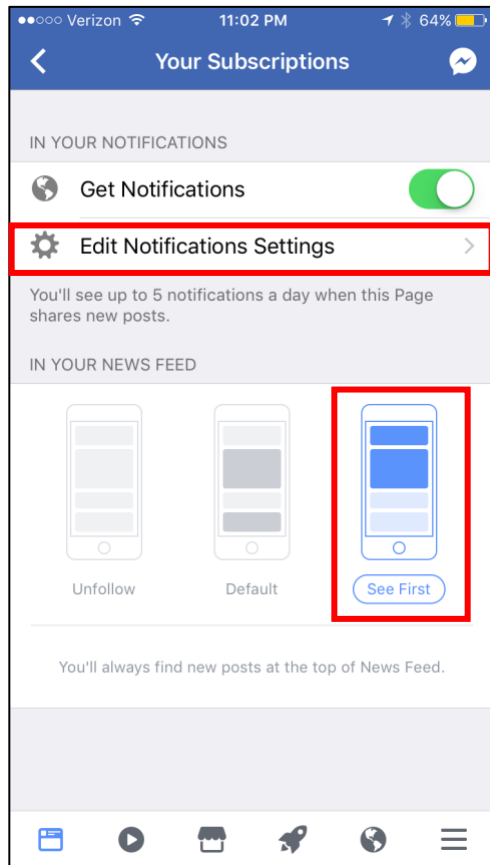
●●○○○ Verizon 11:02 PM 64%

Your Subscriptions

IN YOUR NOTIFICATIONS

Get Notifications

Edit Notifications Settings

You'll see up to 5 notifications a day when this Page shares new posts.

IN YOUR NEWS FEED

Unfollow

Default

See First

You'll always find new posts at the top of News Feed.